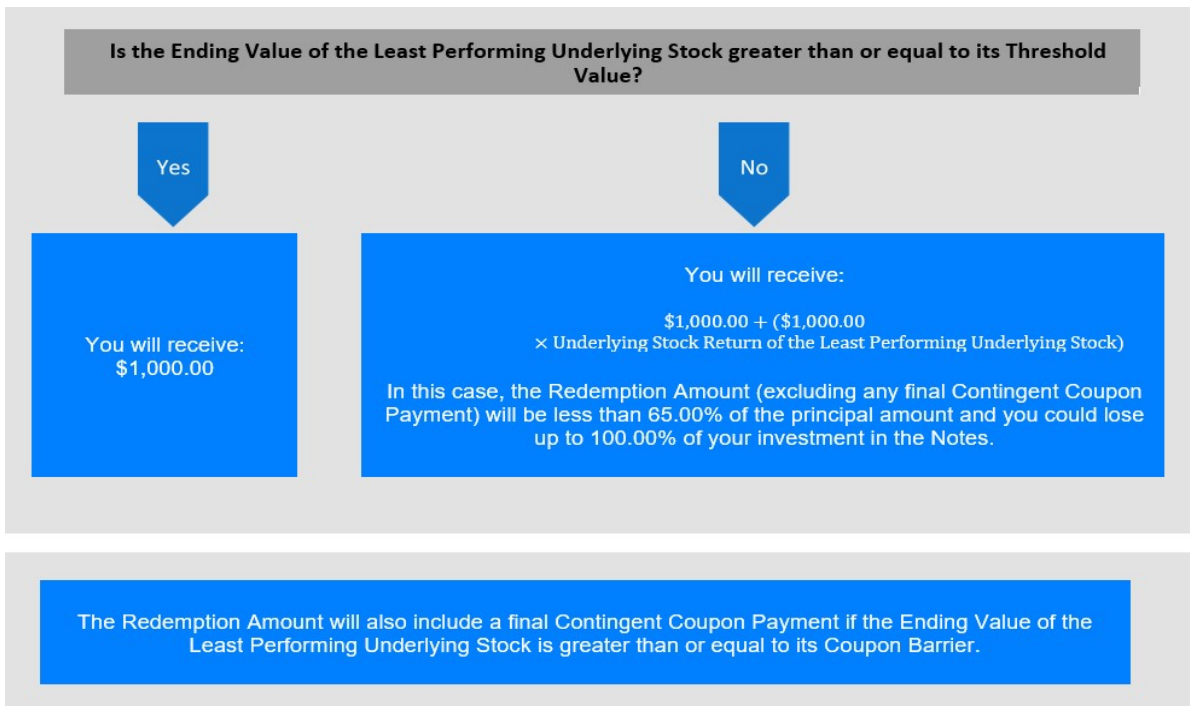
Is the Ending Value of the Least Performing Underlying Stock greater than or equal to its Threshold Value?

Yes

No

You will receive:
$1,000.00

You will receive:

$\$1,000.00 + (\$1,000.00 \times \text{Underlying Stock Return of the Least Performing Underlying Stock})$

In this case, the Redemption Amount (excluding any final Contingent Coupon Payment) will be less than 65.00% of the principal amount and you could lose up to 100.00% of your investment in the Notes.

The Redemption Amount will also include a final Contingent Coupon Payment if the Ending Value of the Least Performing Underlying Stock is greater than or equal to its Coupon Barrier.